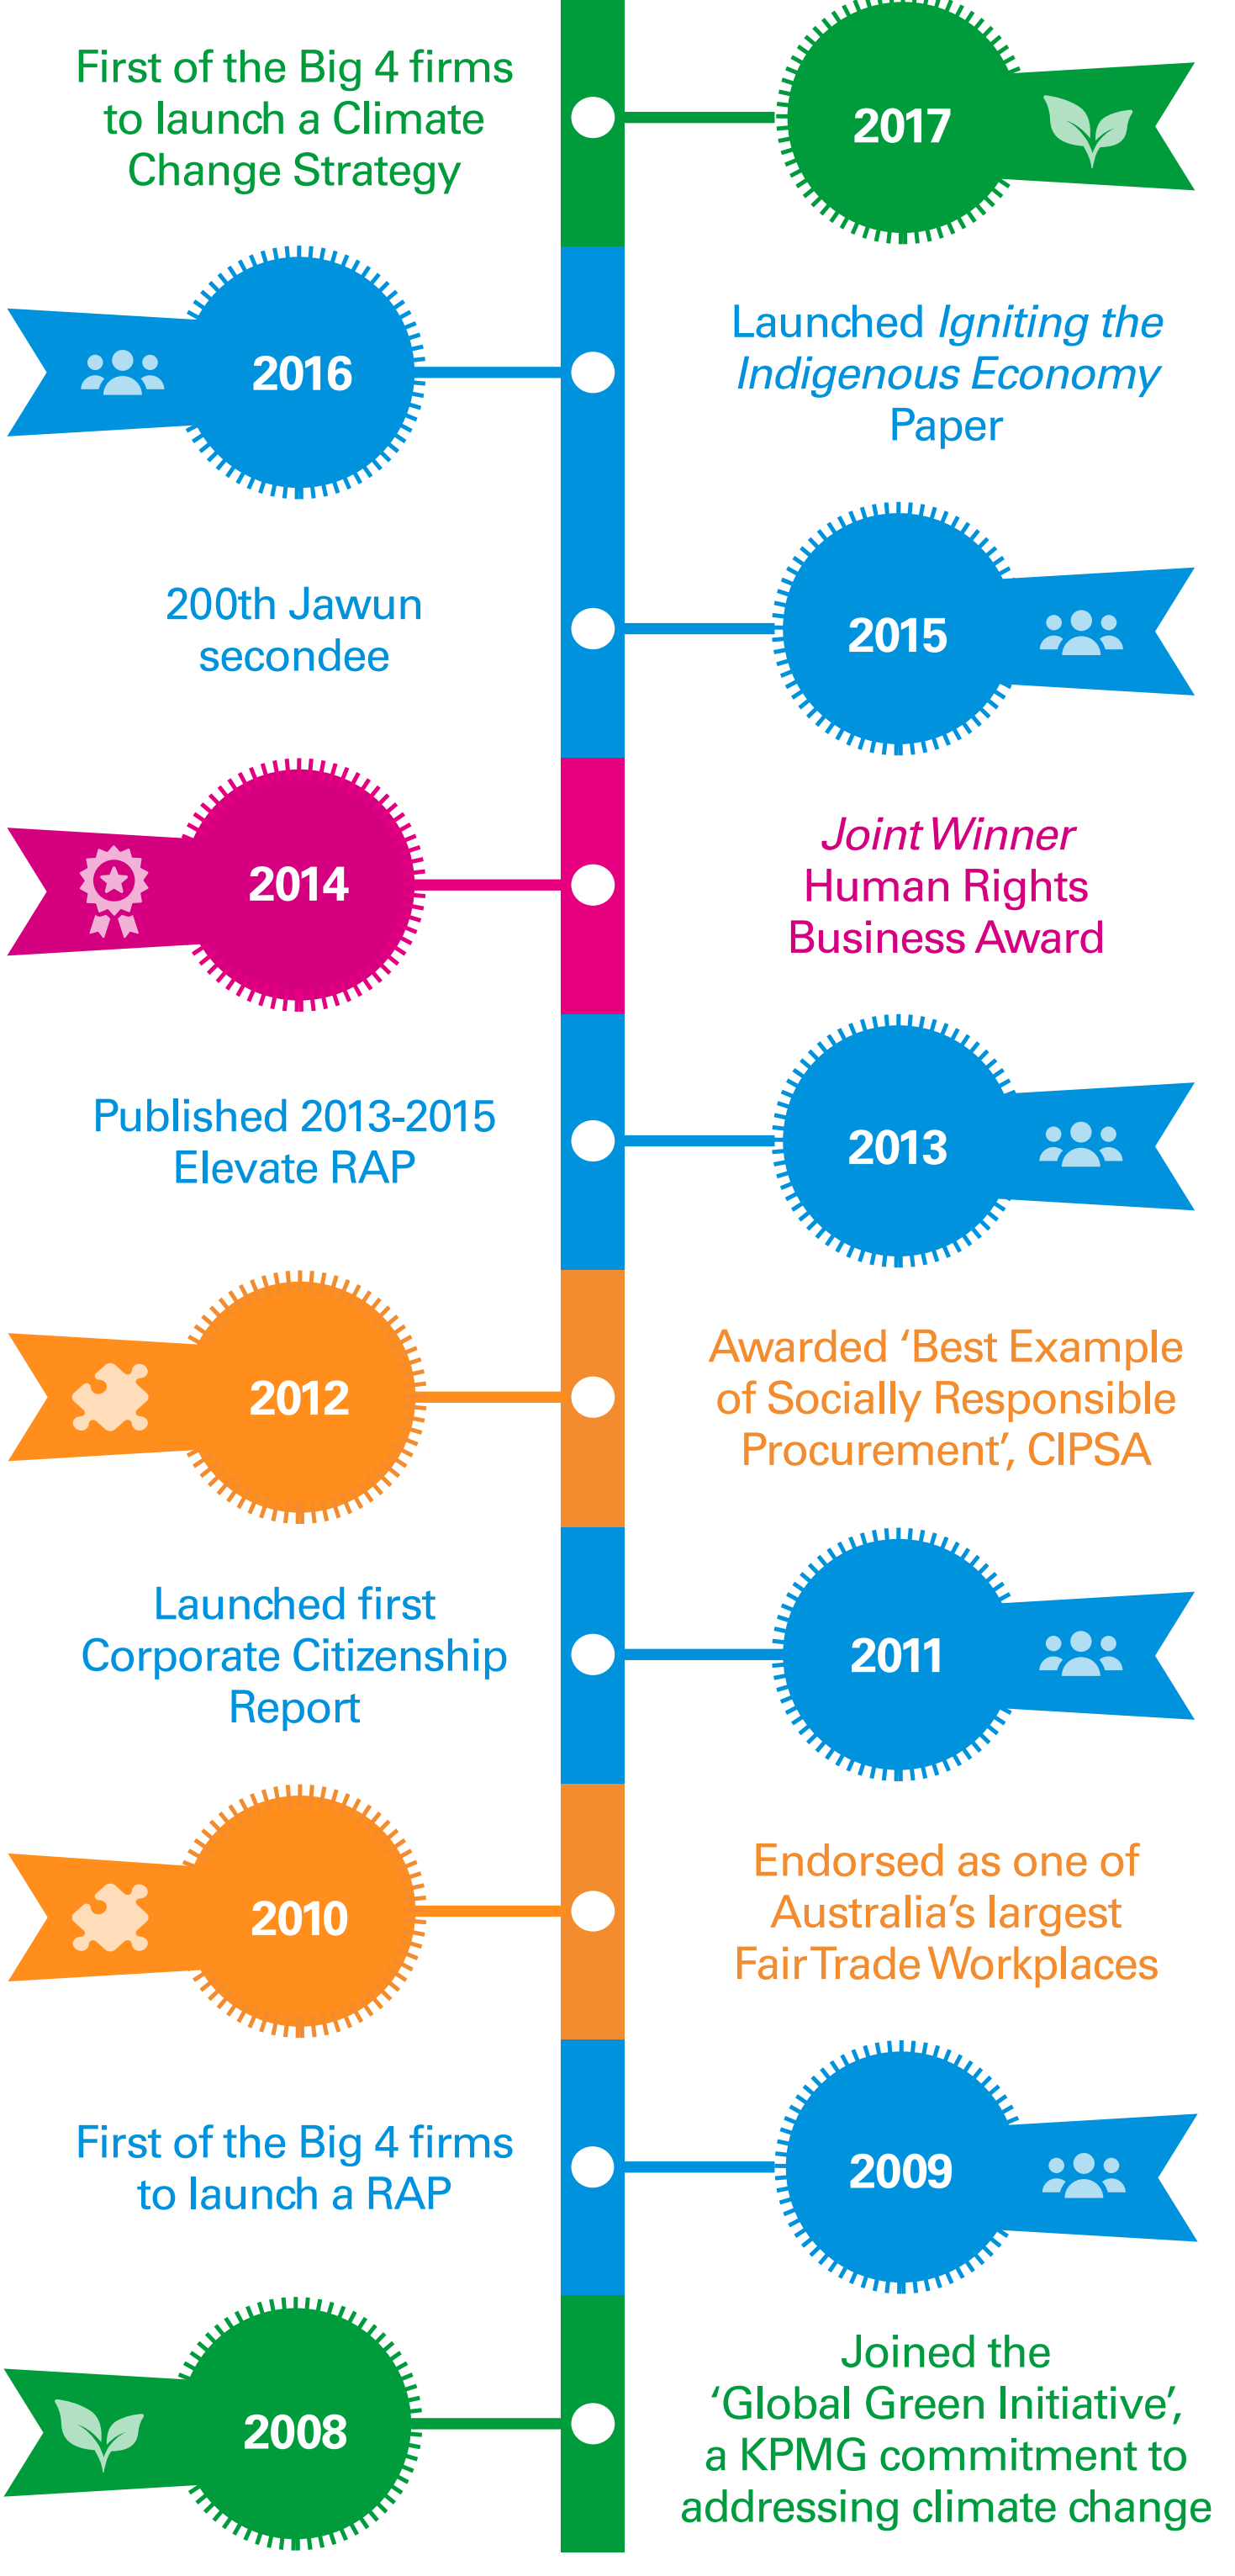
First of the Big 4 firms to launch a Climate Change Strategy

2017

2016

Launched *Igniting the Indigenous Economy* Paper

200th Jawun secondee

2015

2014

*Joint Winner* Human Rights Business Award

Published 2013-2015 Elevate RAP

2013

2012

Awarded 'Best Example of Socially Responsible Procurement', CIPSA

Launched first Corporate Citizenship Report

2011

2010

Endorsed as one of Australia's largest Fair Trade Workplaces

First of the Big 4 firms to launch a RAP

2009

2008

Joined the 'Global Green Initiative', a KPMG commitment to addressing climate change